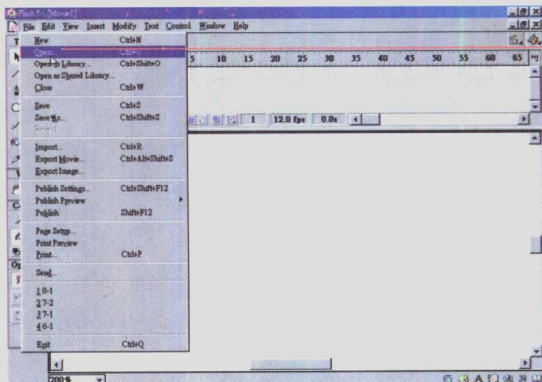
Flash 5 - [Movie1]

File Edit View Insert Modify Text Control Window Help

New Ctrl+N
Open... Ctrl+O
Open as Library... Ctrl+Shift+O
Open as Shared Library...
Close Ctrl+W

Save Ctrl+S
Save As... Ctrl+Shift+S
Revert

Import... Ctrl+R
Export Movie... Ctrl+Alt+Shift+S
Export Image...

Publish Settings... Ctrl+Shift+F12
Publish Preview
Publish Shift+F12

Page Setup...
Print Preview
Print... Ctrl+P

Send...

1 8-1
2 7-2
3 7-1
4 6-1

Exit Ctrl+Q

5 10 15 20 25 30 35 40 45 50 55 60 65

1 12.0 fps 0.0s

200%